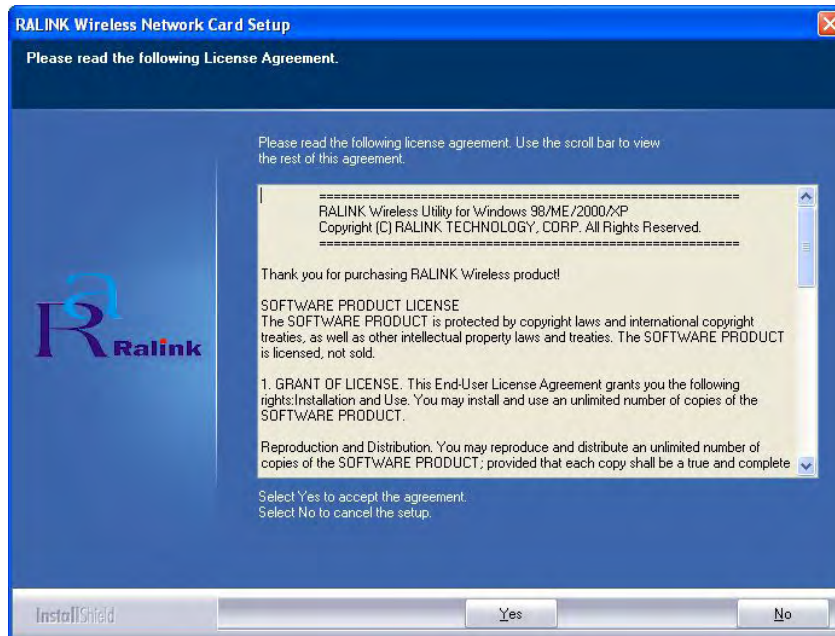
RALINK Wireless Network Card Setup

Please read the following License Agreement.

Please read the following license agreement. Use the scroll bar to view the rest of this agreement.

==========================================================
RALINK Wireless Utility for Windows 98/ME/2000/XP
Copyright (C) RALINK TECHNOLOGY, CORP. All Rights Reserved.
==========================================================

Thank you for purchasing RALINK Wireless product!

SOFTWARE PRODUCT LICENSE
The SOFTWARE PRODUCT is protected by copyright laws and international copyright treaties, as well as other intellectual property laws and treaties. The SOFTWARE PRODUCT is licensed, not sold.

1. GRANT OF LICENSE. This End-User License Agreement grants you the following rights:Installation and Use. You may install and use an unlimited number of copies of the SOFTWARE PRODUCT.

Reproduction and Distribution. You may reproduce and distribute an unlimited number of copies of the SOFTWARE PRODUCT; provided that each copy shall be a true and complete

Select Yes to accept the agreement.
Select No to cancel the setup.

Ralink

InstallShield

Yes

No